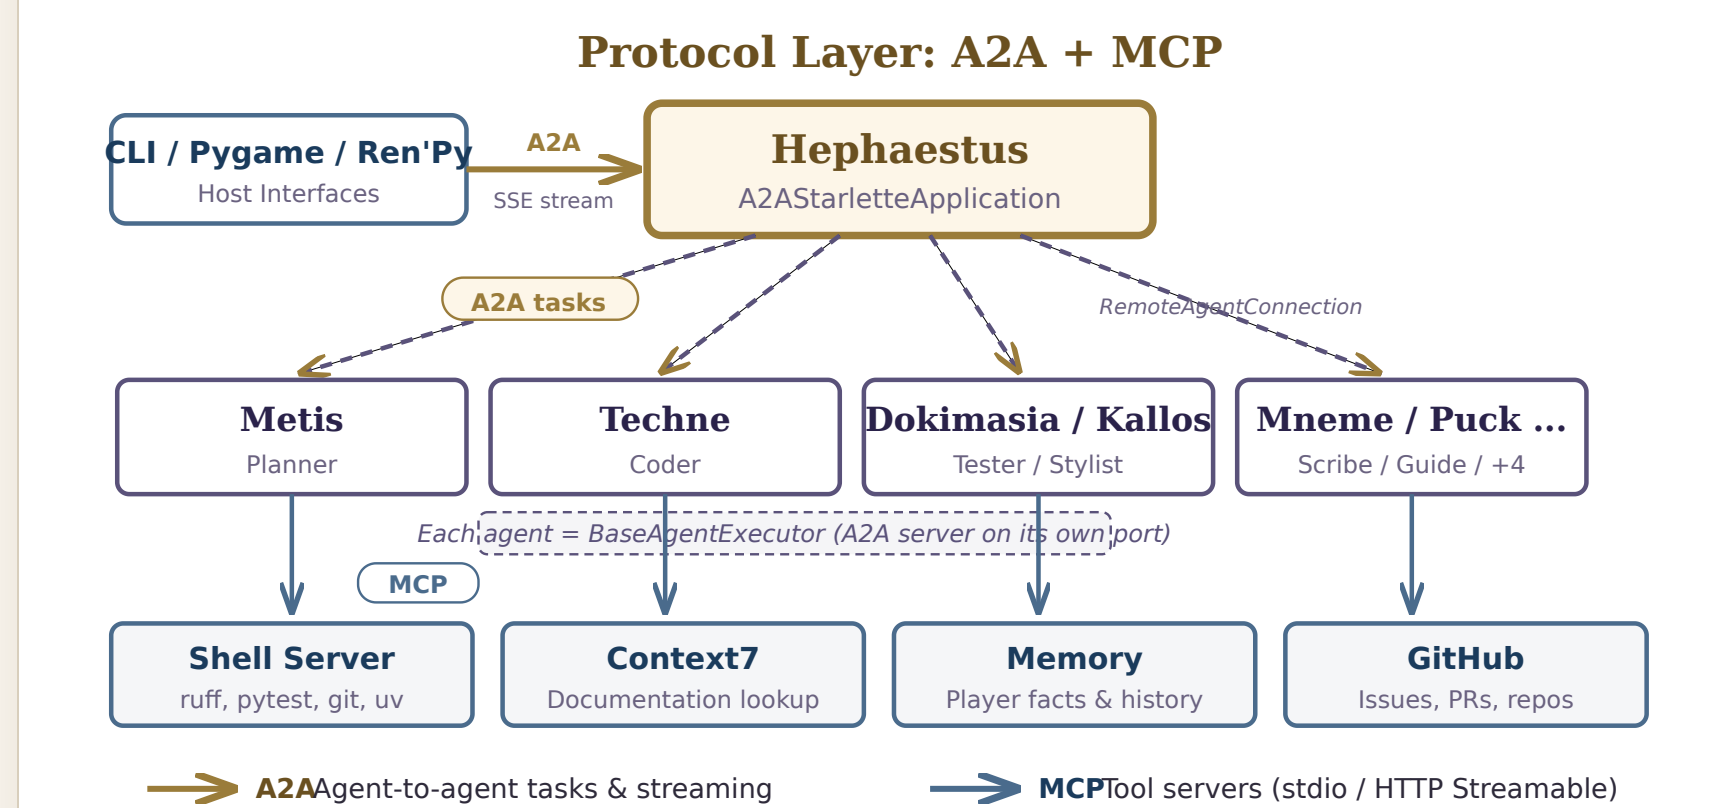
Protocol Layer: A2A + MCP

CLI / Pygame / Ren'Py
Host Interfaces

A2A

SSE stream

Hephaestus
A2AStarletteApplication

A2A tasks

RemoteAgentConnection

Metis
Planner

Techne
Coder

Dokimasia / Kallos
Tester / Stylist

Mneme / Puck ...
Scribe / Guide / +4

Each agent = BaseAgentExecutor (A2A server on its own port)

MCP

Shell Server
ruff, pytest, git, uv

Context7
Documentation lookup

Memory
Player facts & history

GitHub
Issues, PRs, repos

A2A Agent-to-agent tasks & streaming

MCP Tool servers (stdio / HTTP Streamable)